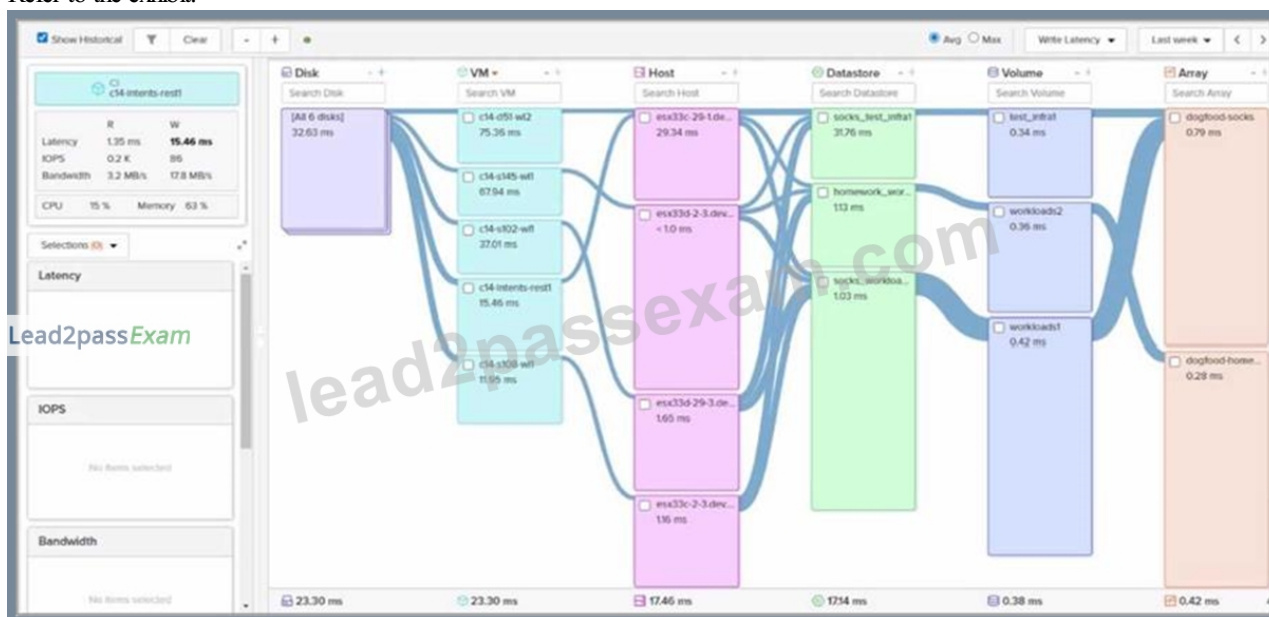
Refer to the exhibit.

Show Historical Clear - + Avg Max Write Latency Last week < >

c14-intents-rest1

| | R | W |
|---|---|---|
| Latency | 1.35 ms | 15.46 ms |
| IOPS | 0.2 K | 86 |
| Bandwidth | 3.2 MB/s | 17.8 MB/s |

CPU 15 % Memory 63 %

Selections (0)

Latency

IOPS

No items selected

Bandwidth

No items selected

Disk
Search Disk
[All 6 disks]
32.63 ms

VM
Search VM
c14-d51-wl2
75.36 ms
c14-s145-wl1
67.94 ms
c14-s102-wl1
37.01 ms
c14-intents-rest1
15.46 ms
c14-s100-wl1
11.95 ms

Host
Search Host
esx33c-29-1.de...
29.34 ms
esx33d-2-3.dev...
<1.0 ms
esx33d-29-3.de...
1.65 ms
esx33c-2-3.dev...
1.16 ms

Datastore
Search Datastore
socks_test_infra1
31.76 ms
homework_wor...
1.13 ms
socks_workloa...
1.03 ms

Volume
Search Volume
test_infra1
0.34 ms
workloads2
0.36 ms
workloads1
0.42 ms

Array
Search Array
dogfood-socks
0.79 ms
dogfood-home...
0.28 ms

23.30 ms 23.30 ms 17.46 ms 17.14 ms 0.38 ms 0.42 ms

Lead2passExam
lead2passexam.com